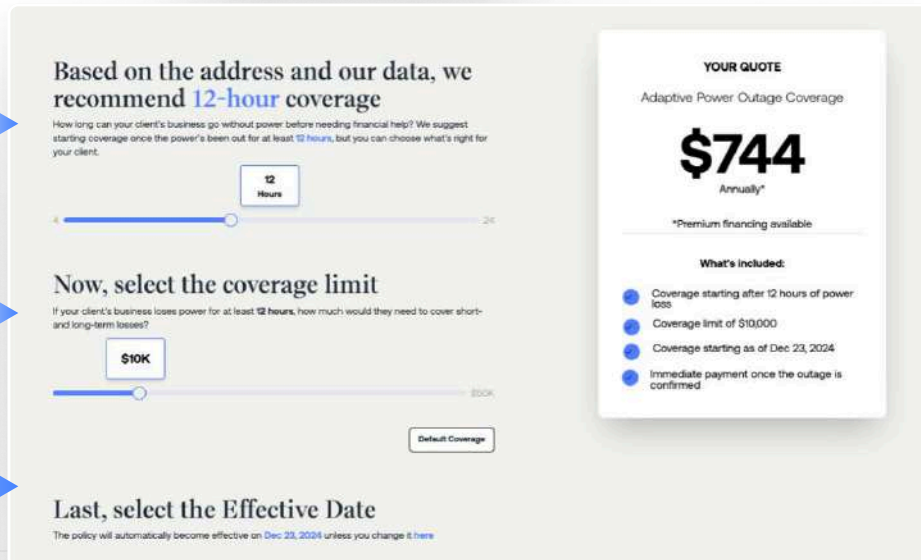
Based on the address and our data, we recommend 12-hour coverage

How long can your client's business go without power before needing financial help? We suggest starting coverage once the power's been out for at least 12 hours, but you can choose what's right for your client.

12 Hours

4

24

Now, select the coverage limit

If your client's business loses power for at least 12 hours, how much would they need to cover short- and long-term losses?

$10K

200K

Default Coverage

Last, select the Effective Date

The policy will automatically become effective on Dec 23, 2024 unless you change it here

YOUR QUOTE

Adaptive Power Outage Coverage

$744

Annually*

*Premium financing available

What's included:

Coverage starting after 12 hours of power loss

Coverage limit of $10,000

Coverage starting as of Dec 23, 2024

Immediate payment once the outage is confirmed